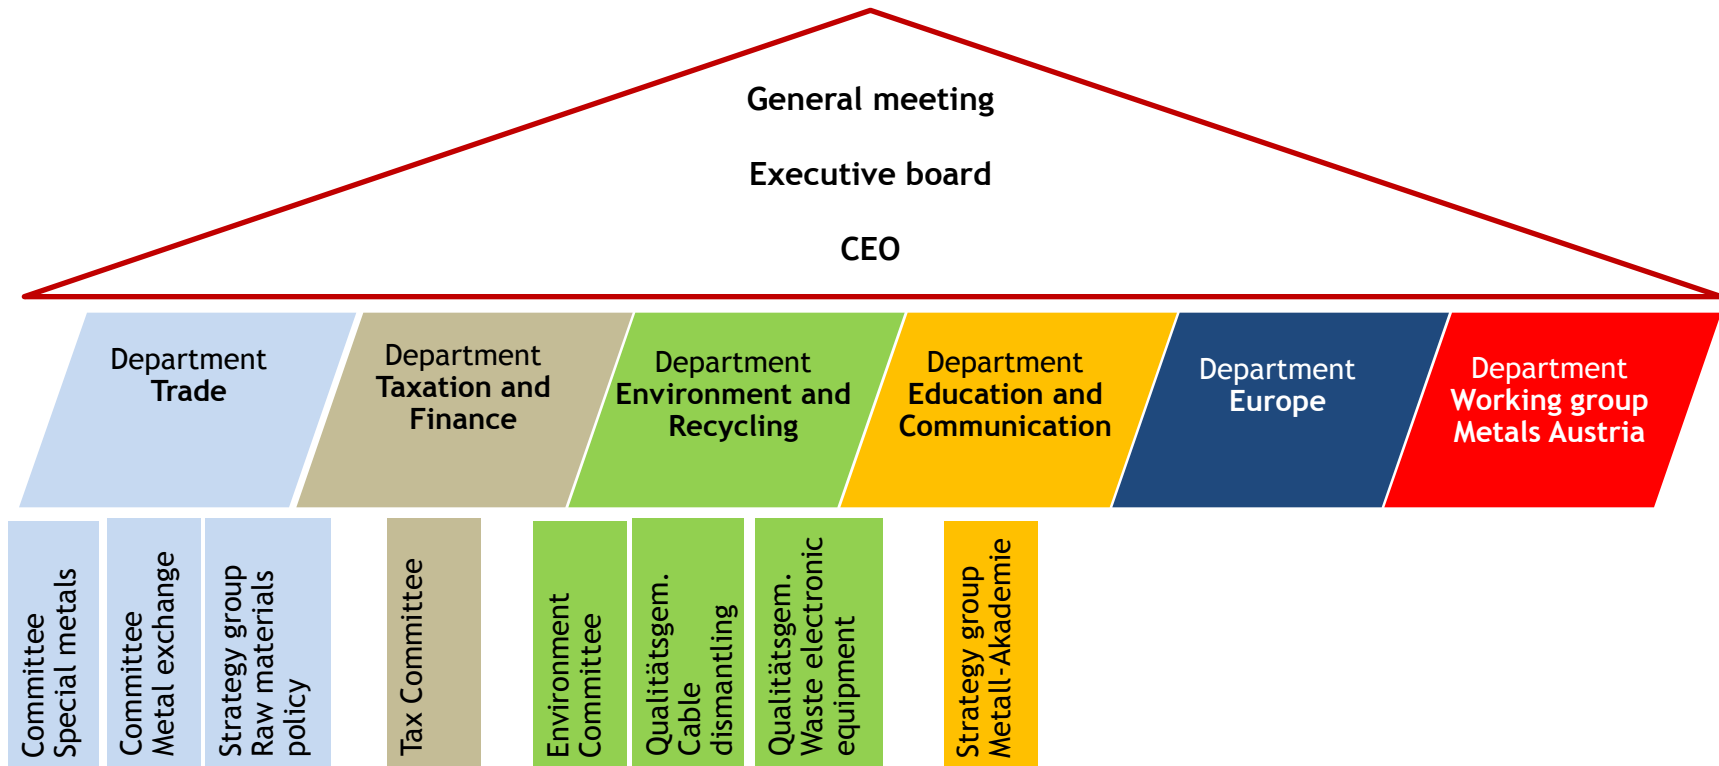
General meeting

Executive board

CEO

Department
Trade

Department
Taxation and Finance

Department
Environment and Recycling

Department
Education and Communication

Department
Europe

Department
Working group Metals Austria

Committee
Special metals

Committee
Metal exchange

Strategy group
Raw materials policy

Tax Committee

Environment Committee

Qualitätsgem.
Cable dismantling

Qualitätsgem.
Waste electronic equipment

Strategy group
Metall-Akademie